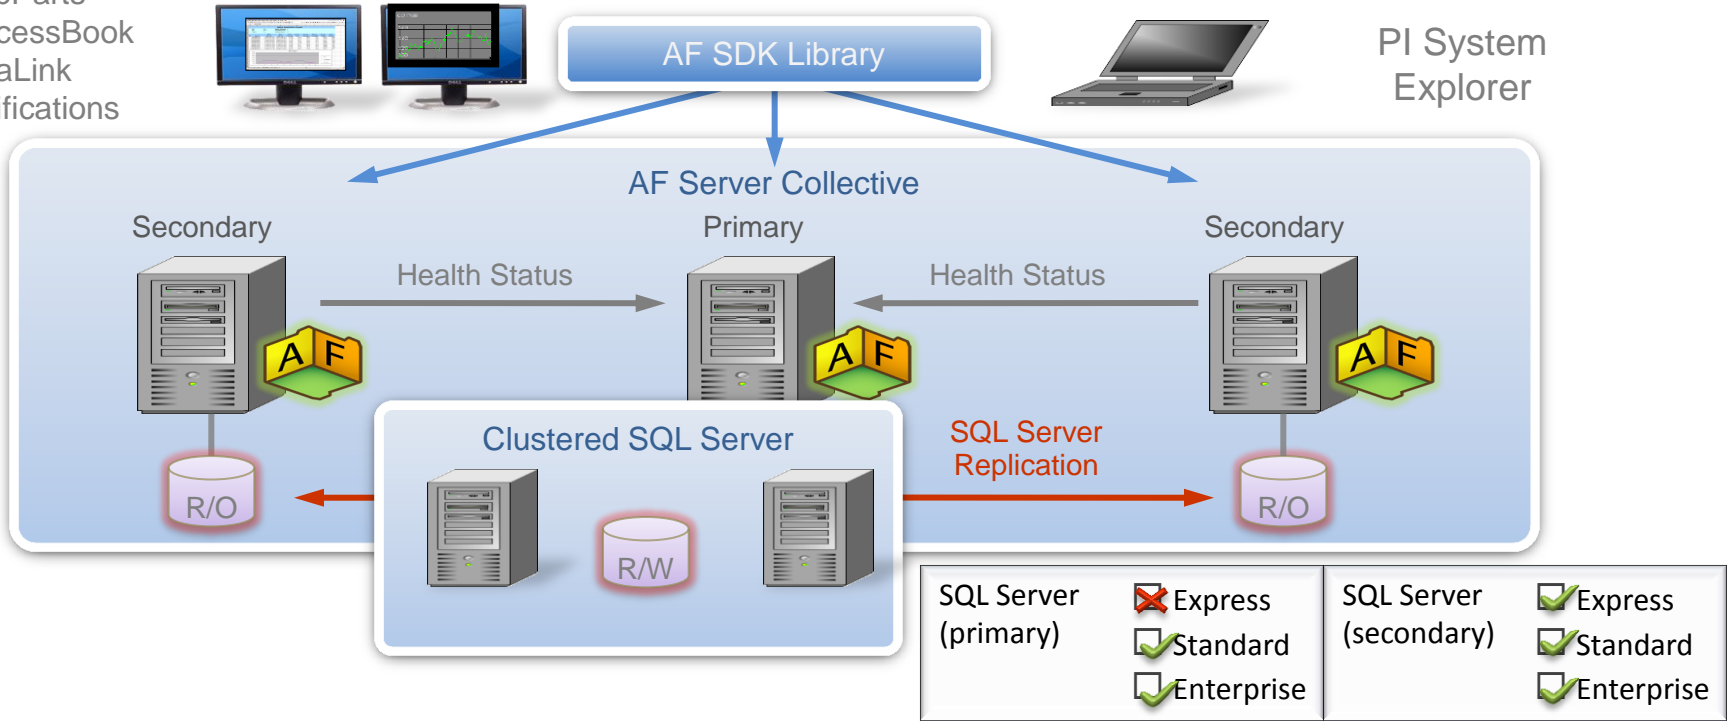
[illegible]
cessBook
aLink
fications

AF SDK Library

PI System Explorer

AF Server Collective

Secondary

Primary

Secondary

Health Status

Health Status

A F

A F

A F

Clustered SQL Server

SQL Server Replication

R/O

R/W

R/O

| SQL Server (primary) | Express Standard Enterprise | SQL Server (secondary) | Express Standard Enterprise |
|---|---|---|---|